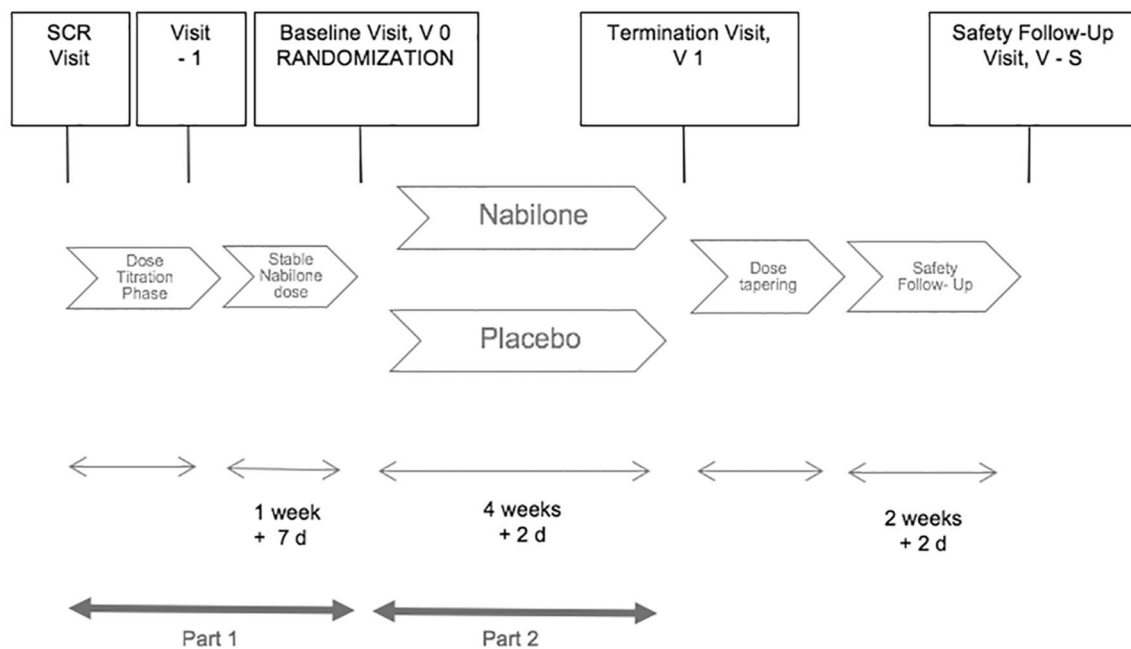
SCR Visit

Visit - 1

Baseline Visit, V 0 RANDOMIZATION

Termination Visit, V 1

Safety Follow-Up Visit, V - S

Nabilone

Placebo

Dose Titration Phase

Stable Nabilone dose

Dose tapering

Safety Follow- Up

1 week + 7 d

4 weeks + 2 d

2 weeks + 2 d

Part 1

Part 2